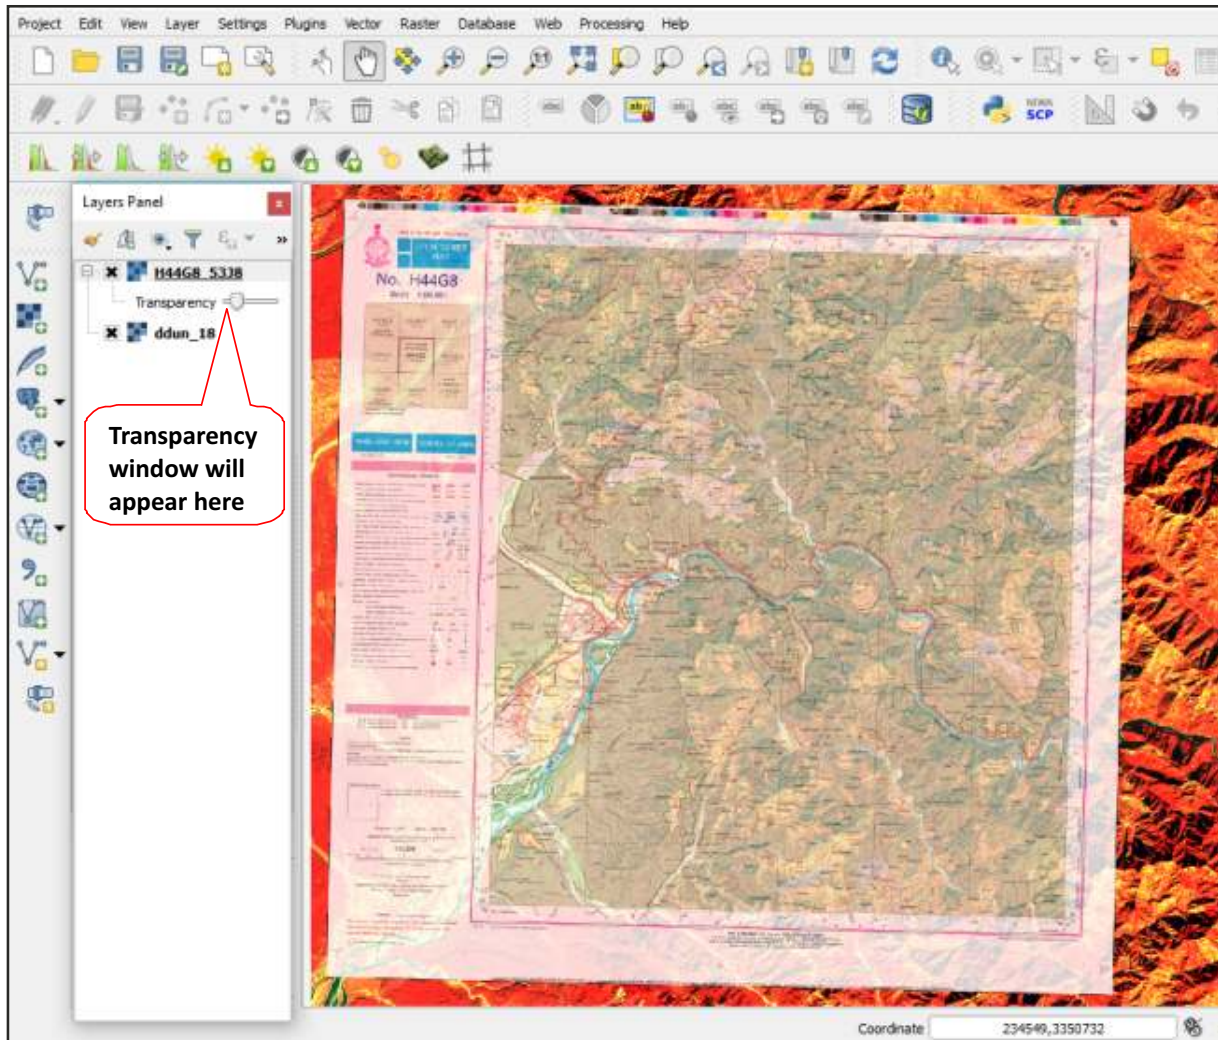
Project Edit View Layer Settings Plugins Vector Raster Database Web Processing Help

Layers Panel

H44G8_5338

Transparency

ddun_18

Transparency window will appear here

No. H44G8

Coordinate 234549,3350732